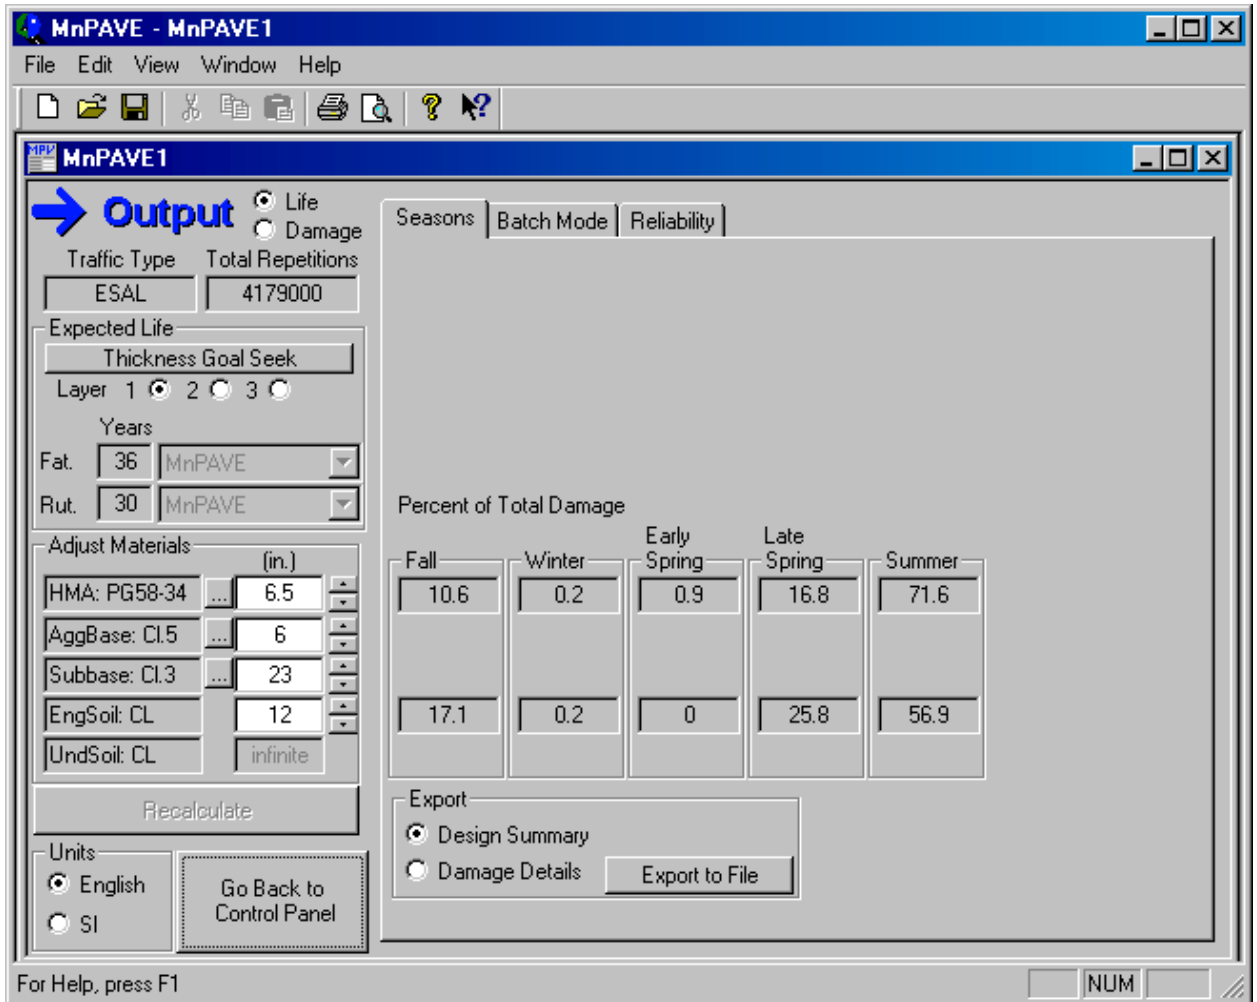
MnPAVE - MnPAVE1

File Edit View Window Help

MPV MnPAVE1

Output
Life
Damage

Traffic Type
Total Repetitions
ESAL
4179000

Expected Life
Thickness Goal Seek
Layer 1 2 3
Years
Fat. 36 MnPAVE
Rut. 30 MnPAVE

Adjust Materials
(in.)
HMA: PG58-34 ... 6.5
AggBase: Cl.5 ... 6
Subbase: Cl.3 ... 23
EngSoil: CL 12
UndSoil: CL infinite

Recalculate

Units
English
SI

Go Back to Control Panel

Seasons
Batch Mode
Reliability

Percent of Total Damage

| Fall | Winter | Early Spring | Late Spring | Summer |
|---|---|---|---|---|
| 10.6 | 0.2 | 0.9 | 16.8 | 71.6 |
| 17.1 | 0.2 | 0 | 25.8 | 56.9 |

Export
Design Summary
Damage Details
Export to File

For Help, press F1
NUM